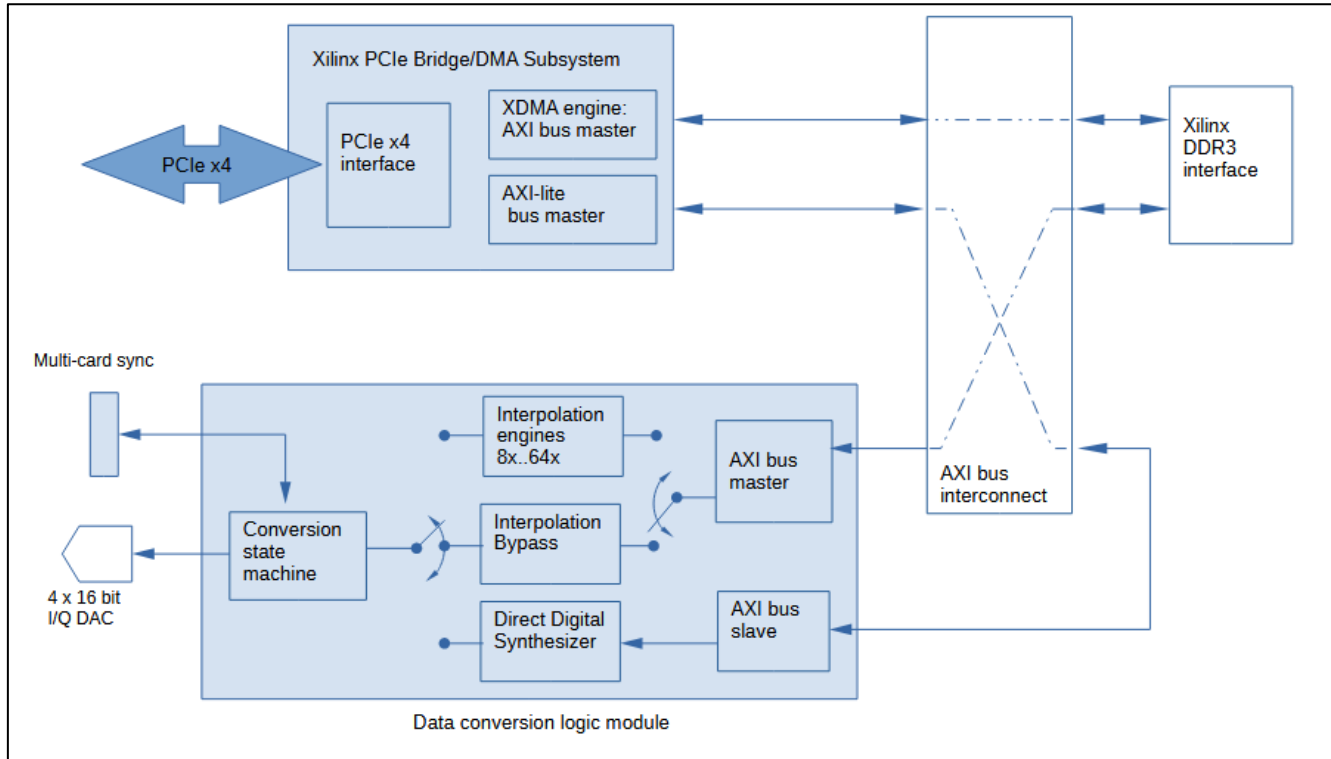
Xilinx PCIe Bridge/DMA Subsystem

PCIe x4

PCIe x4 interface

XDMA engine: AXI bus master

AXI-lite bus master

Xilinx DDR3 interface

AXI bus interconnect

Multi-card sync

Interpolation engines 8x..64x

AXI bus master

Conversion state machine

Interpolation Bypass

4 x 16 bit I/Q DAC

Direct Digital Synthesizer

AXI bus slave

Data conversion logic module